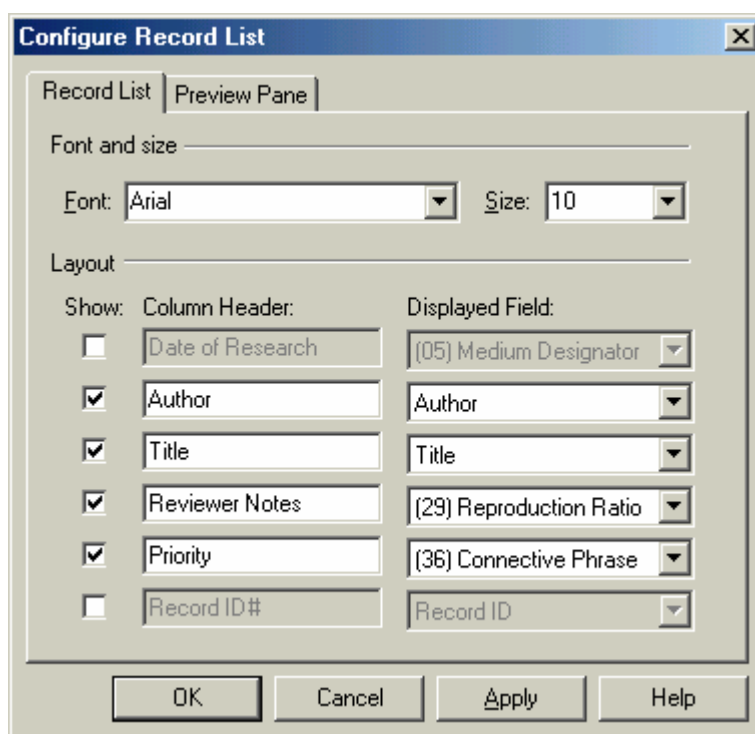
Configure Record List

Record List | Preview Pane

Font and size

Font: Arial

Size: 10

Layout

Show: Column Header: Displayed Field:

| Show | Column Header | Displayed Field |
|---|---|---|
| ☐ | Date of Research | (05) Medium Designator |
| ☑ | Author | Author |
| ☑ | Title | Title |
| ☑ | Reviewer Notes | (29) Reproduction Ratio |
| ☑ | Priority | (36) Connective Phrase |
| ☐ | Record ID# | Record ID |

OK Cancel Apply Help